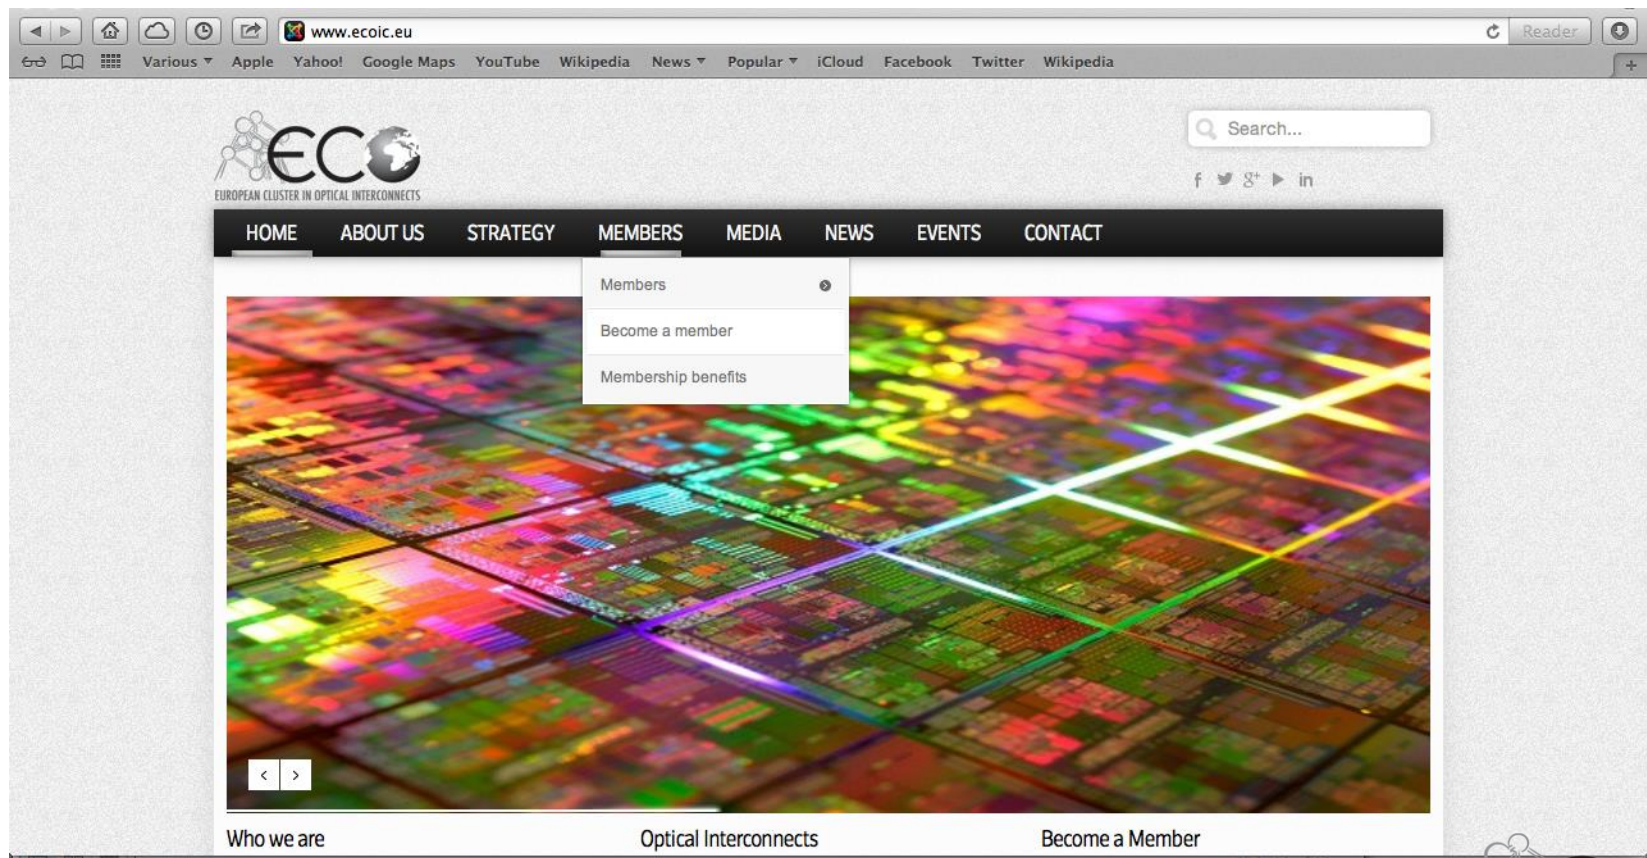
www.ecoic.eu

Reader

Various ▾ Apple Yahoo! Google Maps YouTube Wikipedia News ▾ Popular ▾ iCloud Facebook Twitter Wikipedia

ECO
EUROPEAN CLUSTER IN OPTICAL INTERCONNECTS

Search...

f in

HOME ABOUT US STRATEGY MEMBERS MEDIA NEWS EVENTS CONTACT

Members
Become a member
Membership benefits

‹ ›

Who we are

Optical Interconnects

Become a Member